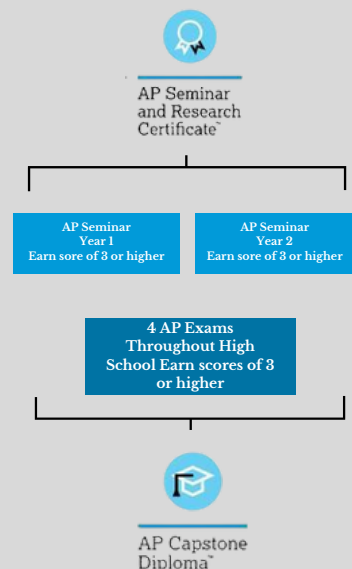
AP Seminar and Research Certificate™

AP Seminar
Year 1
Earn sore of 3 or higher

AP Seminar
Year 2
Earn sore of 3 or higher

4 AP Exams Throughout High School Earn scores of 3 or higher

AP Capstone Diploma™